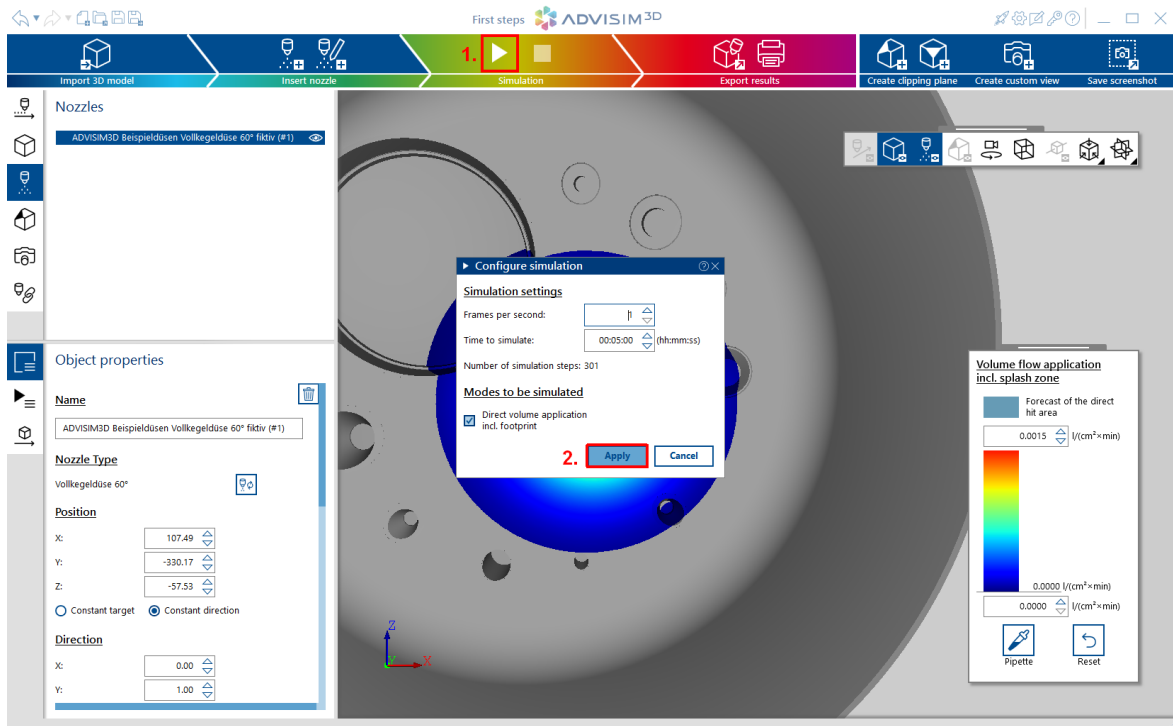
First steps ADVISIM3D

Import 3D model
Insert nozzle
1.
Simulation
Export results
Create clipping plane
Create custom view
Save screenshot

Nozzles

ADVISIM3D Beispieldüsen Vollkegeldüse 60° fiktiv (#1)

Object properties

Name

ADVISIM3D Beispieldüsen Vollkegeldüse 60° fiktiv (#1)

Nozzle Type

Vollkegeldüse 60°

Position

X: 107.49
Y: -330.17
Z: -57.53

Constant target
Constant direction

Direction

X: 0.00
Y: 1.00

Configure simulation

Simulation settings

Frames per second: 1
Time to simulate: 00:05:00 (hh:mm:ss)
Number of simulation steps: 301

Modes to be simulated

Direct volume application incl. footprint

2. Apply
Cancel

Volume flow application incl. splash zone

Forecast of the direct hit area

0.0015 l/(cm²×min)

0.0000 l/(cm²×min)

0.0000 l/(cm²×min)

Pipette
Reset

Z
Y
X